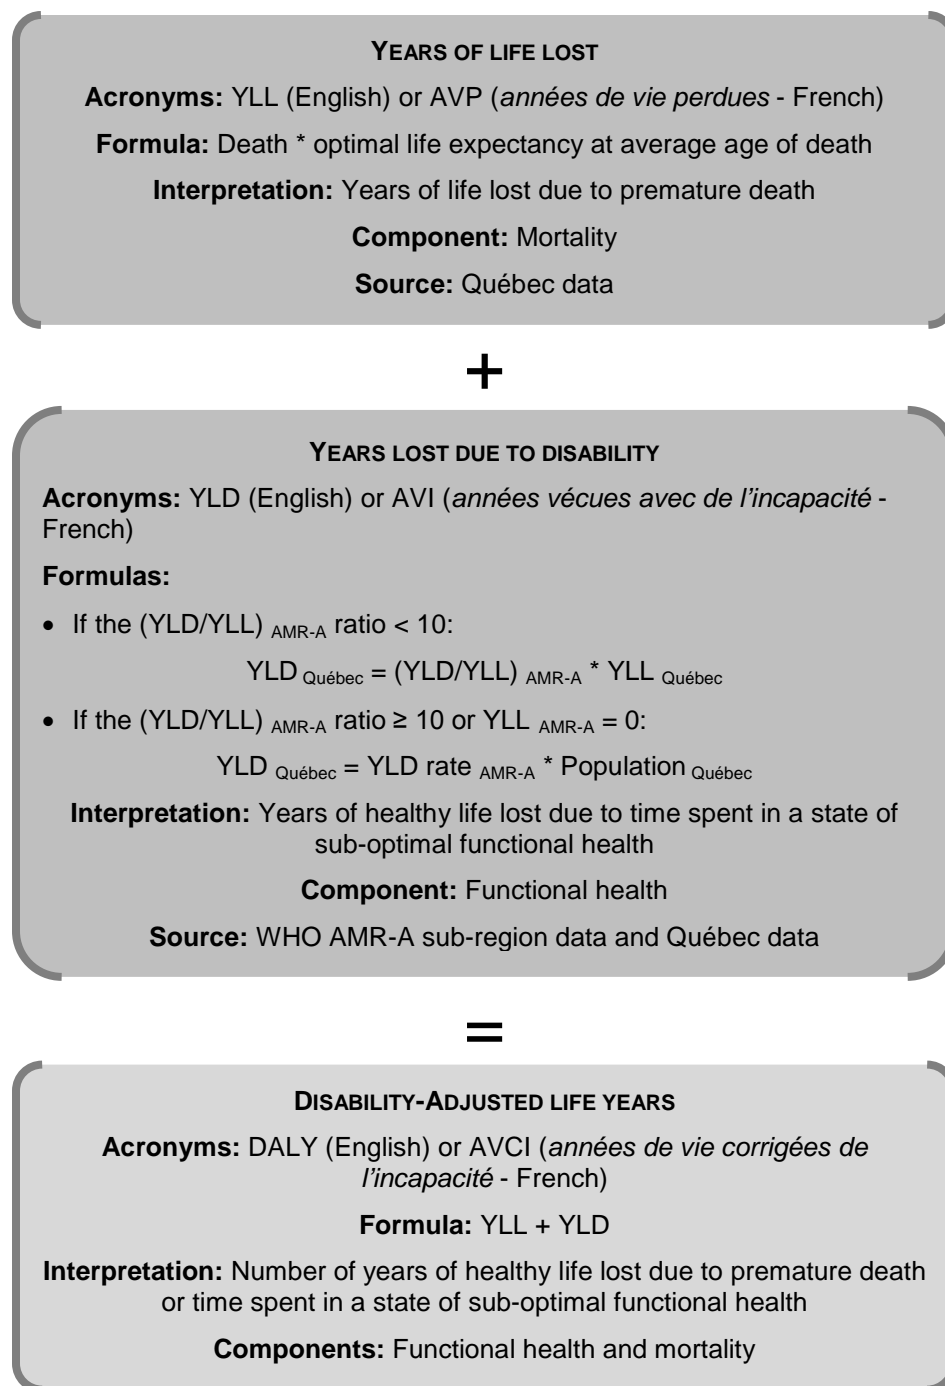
YEARS OF LIFE LOST

**Acronyms:** YLL (English) or AVP (*années de vie perdues* - French)

**Formula:** Death * optimal life expectancy at average age of death

**Interpretation:** Years of life lost due to premature death

**Component:** Mortality

**Source:** Québec data

+

YEARS LOST DUE TO DISABILITY

**Acronyms:** YLD (English) or AVI (*années vécues avec de l'incapacité* - French)

**Formulas:**

• If the (YLD/YLL) $_{AMR-A}$ ratio < 10:

YLD $_{Québec}$ = (YLD/YLL) $_{AMR-A}$ * YLL $_{Québec}$

• If the (YLD/YLL) $_{AMR-A}$ ratio ≥ 10 or YLL $_{AMR-A}$ = 0:

YLD $_{Québec}$ = YLD rate $_{AMR-A}$ * Population $_{Québec}$

**Interpretation:** Years of healthy life lost due to time spent in a state of sub-optimal functional health

**Component:** Functional health

**Source:** WHO AMR-A sub-region data and Québec data

=

DISABILITY-ADJUSTED LIFE YEARS

**Acronyms:** DALY (English) or AVCI (*années de vie corrigées de l'incapacité* - French)

**Formula:** YLL + YLD

**Interpretation:** Number of years of healthy life lost due to premature death or time spent in a state of sub-optimal functional health

**Components:** Functional health and mortality